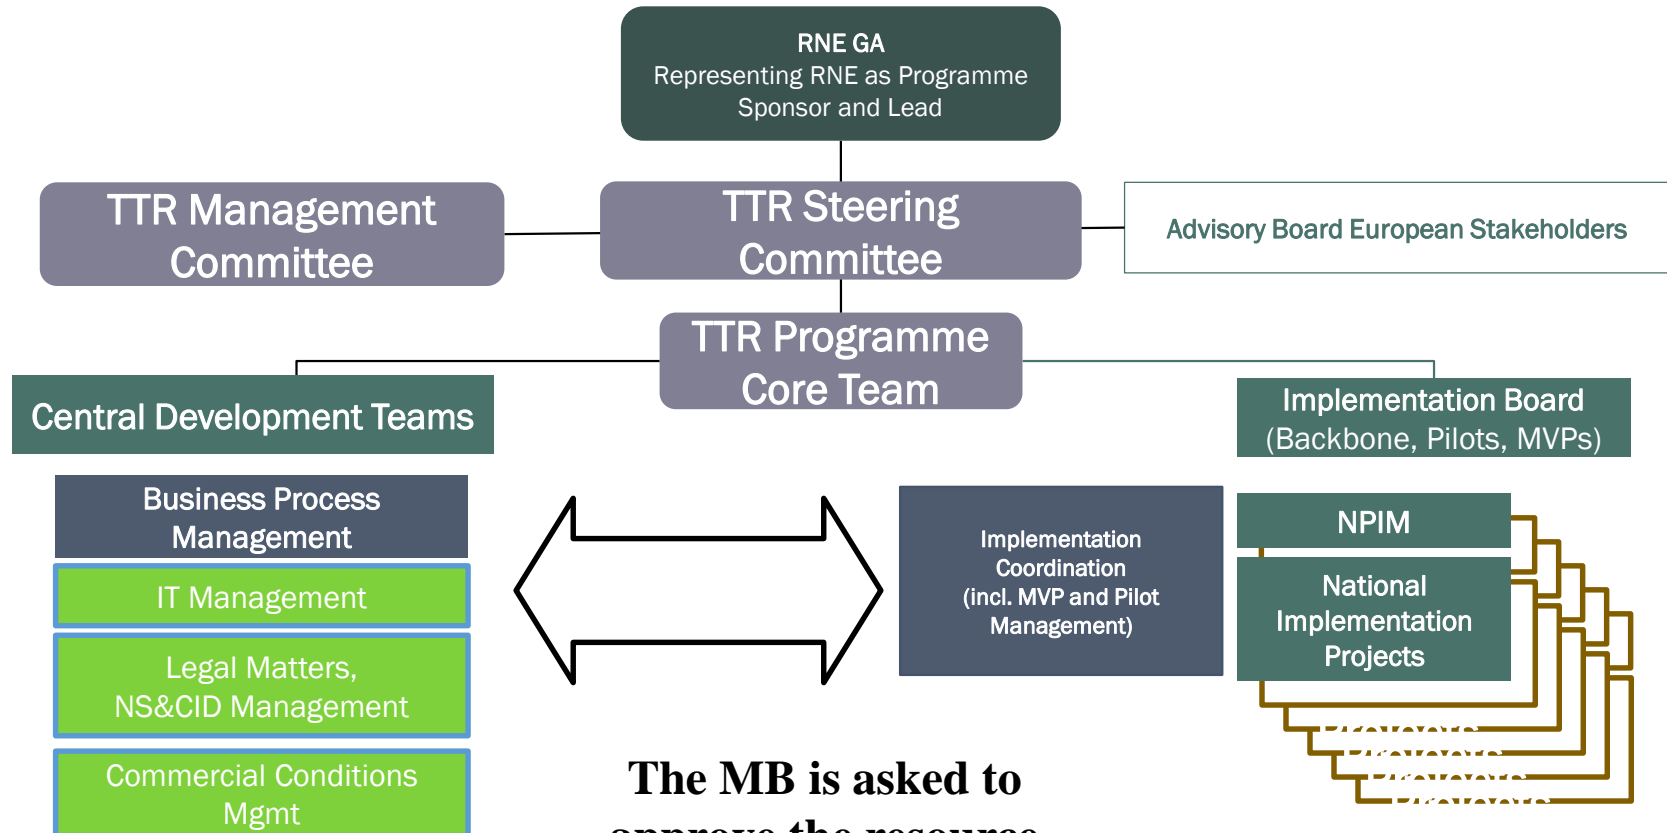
RNE GA
Representing RNE as Programme Sponsor and Lead

TTR Management Committee

TTR Steering Committee

Advisory Board European Stakeholders

TTR Programme Core Team

Central Development Teams

Implementation Board (Backbone, Pilots, MVPs)

Business Process Management

IT Management

Legal Matters, NS&CID Management

Commercial Conditions Mgmt

Implementation Coordination (incl. MVP and Pilot Management)

NPIM

National Implementation Projects

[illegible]

The MB is asked to

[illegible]